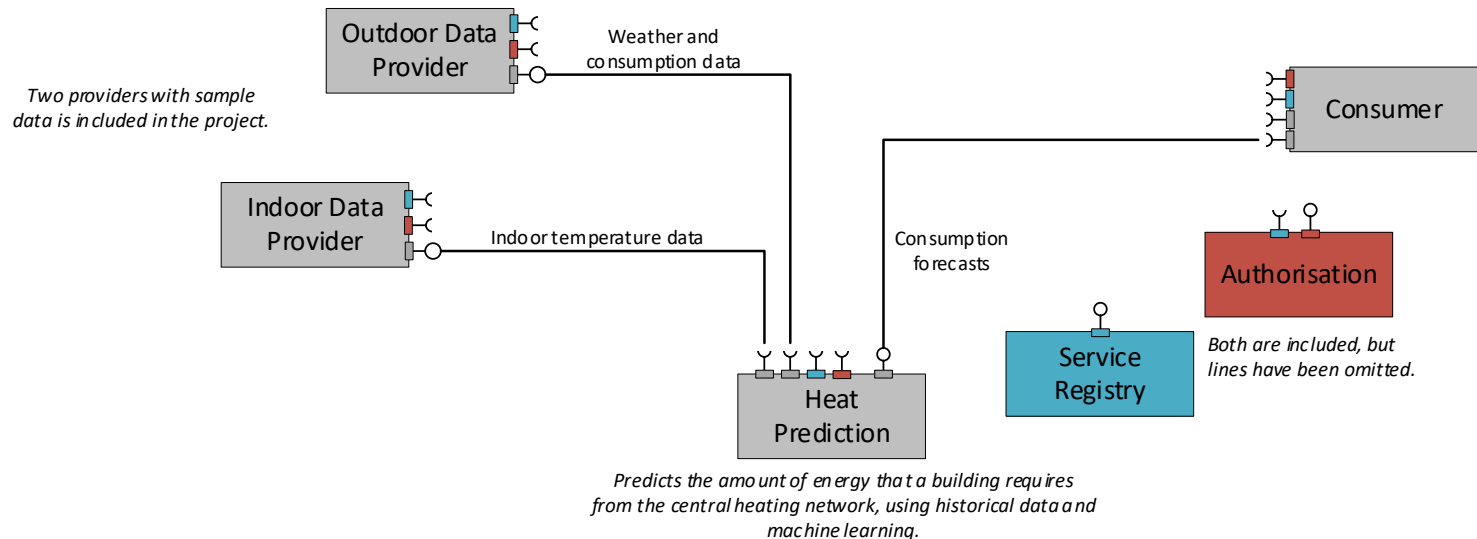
Outdoor Data Provider

Weather and consumption data

Two providers with sample data is included in the project.

Consumer

Indoor Data Provider

Indoor temperature data

Consumption forecasts

Authorisation

Service Registry

Both are included, but lines have been omitted.

Heat Prediction

Predicts the amount of energy that a building requires from the central heating network, using historical data and machine learning.